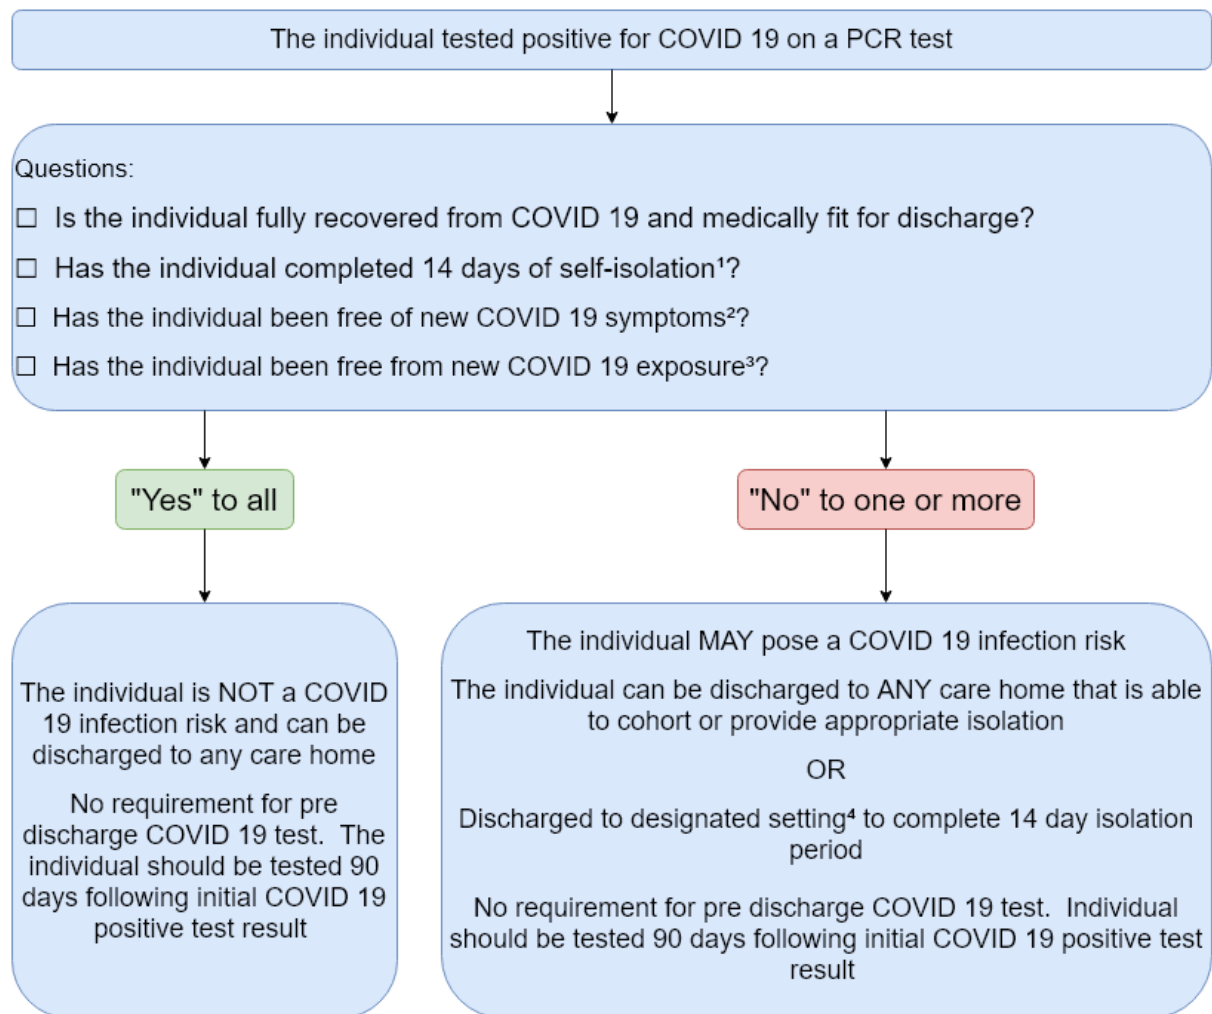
The individual tested positive for COVID 19 on a PCR test

Questions:

☐ Is the individual fully recovered from COVID 19 and medically fit for discharge?

☐ Has the individual completed 14 days of self-isolation¹?

☐ Has the individual been free of new COVID 19 symptoms²?

☐ Has the individual been free from new COVID 19 exposure³?

"Yes" to all

"No" to one or more

The individual is NOT a COVID 19 infection risk and can be discharged to any care home

No requirement for pre discharge COVID 19 test. The individual should be tested 90 days following initial COVID 19 positive test result

The individual MAY pose a COVID 19 infection risk

The individual can be discharged to ANY care home that is able to cohort or provide appropriate isolation

OR

Discharged to designated setting⁴ to complete 14 day isolation period

No requirement for pre discharge COVID 19 test. Individual should be tested 90 days following initial COVID 19 positive test result